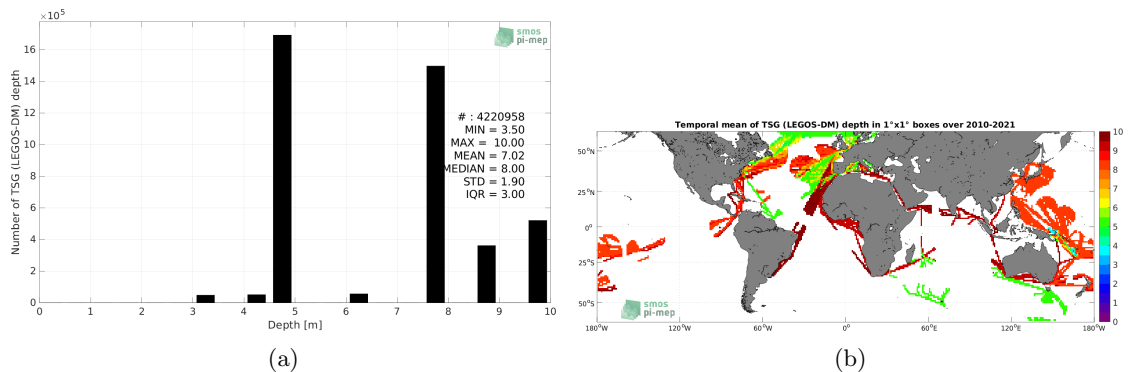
$\times 10^5$

smos
pi-mep

Number of TSG (LEGOS-DM) depth

16
14
12
10
8
6
4
2
0

# : 4220958
MIN = 3.50
MAX = 10.00
MEAN = 7.02
MEDIAN = 8.00
STD = 1.90
IQR = 3.00

0 1 2 3 4 5 6 7 8 9 10
Depth [m]

(a)

Temporal mean of TSG (LEGOS-DM) depth in 1°x1° boxes over 2010-2021

50°N
25°N
0°
25°S
50°S

180°W 120°W 60°W 0° 60°E 120°E 180°W

smos
pi-mep

10
9
8
7
6
5
4
3
2
1
0

(b)